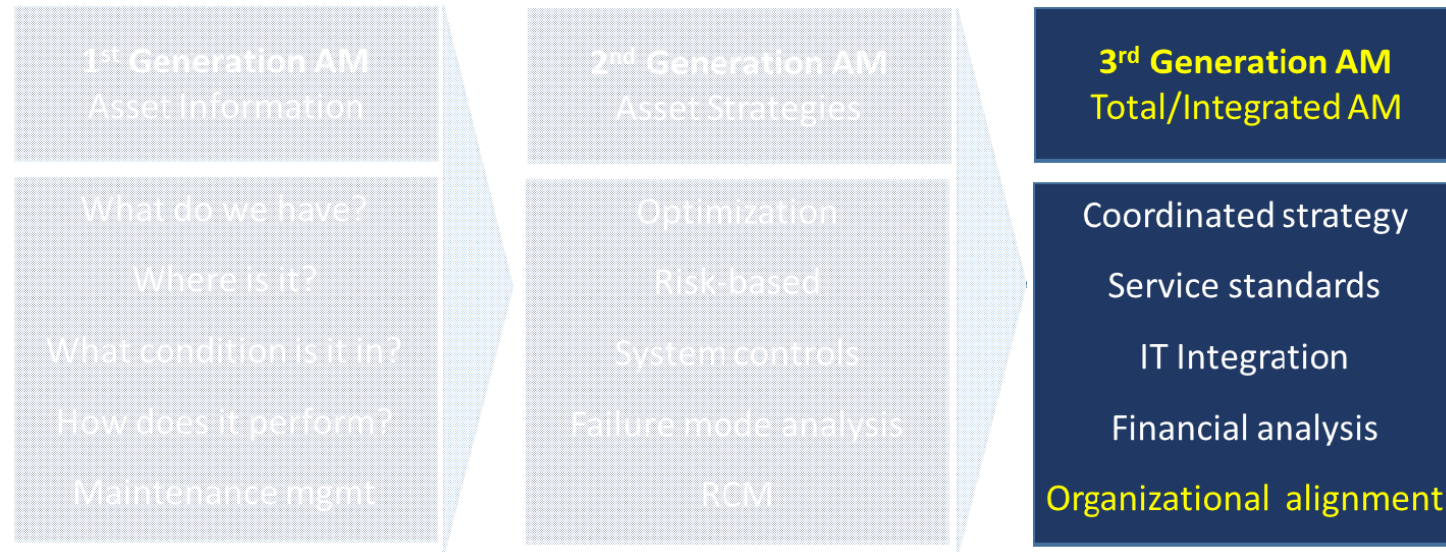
1st Generation AM
Asset Information

What do we have?

Where is it?

What condition is it in?

How does it perform?

Maintenance mgmt

2nd Generation AM
Asset Strategies

Optimization

Risk-based

System controls

Failure mode analysis

RCM

3rd Generation AM
Total/Integrated AM

Coordinated strategy

Service standards

IT Integration

Financial analysis

Organizational alignment